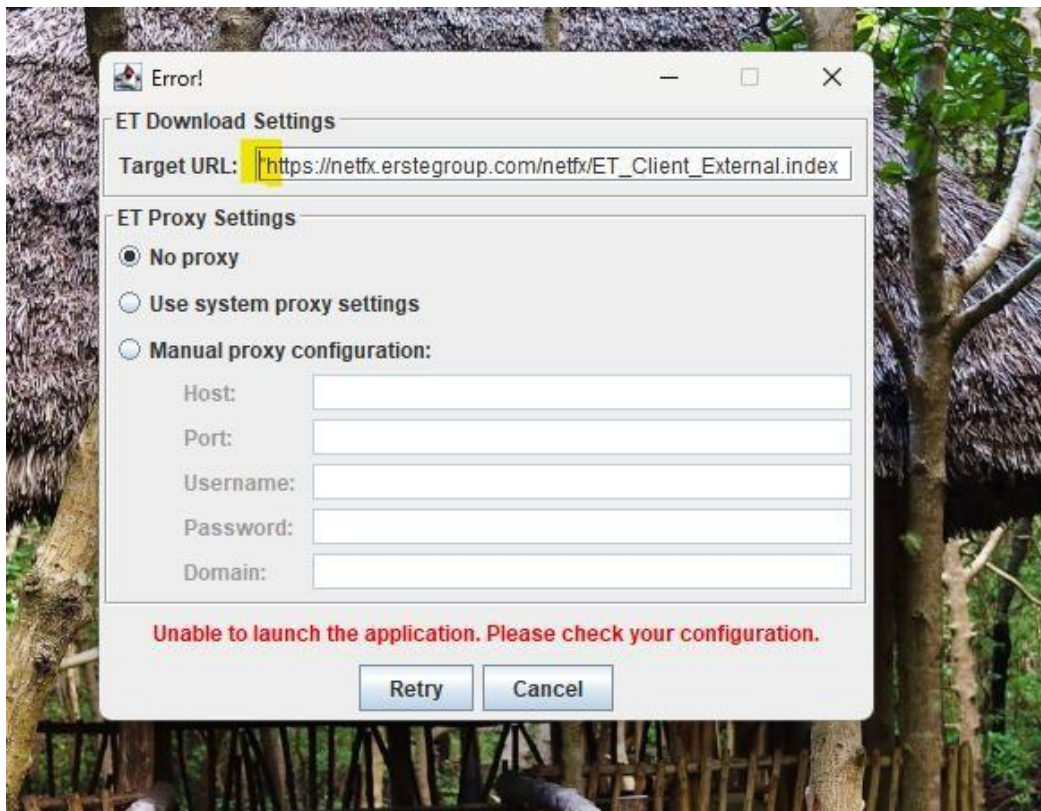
Error!

ET Download Settings

Target URL: "https://netfx.erstegroup.com/netfx/ET_Client_External.index

ET Proxy Settings

No proxy

Use system proxy settings

Manual proxy configuration:

Host:

Port:

Username:

Password:

Domain:

Unable to launch the application. Please check your configuration.

Retry

Cancel